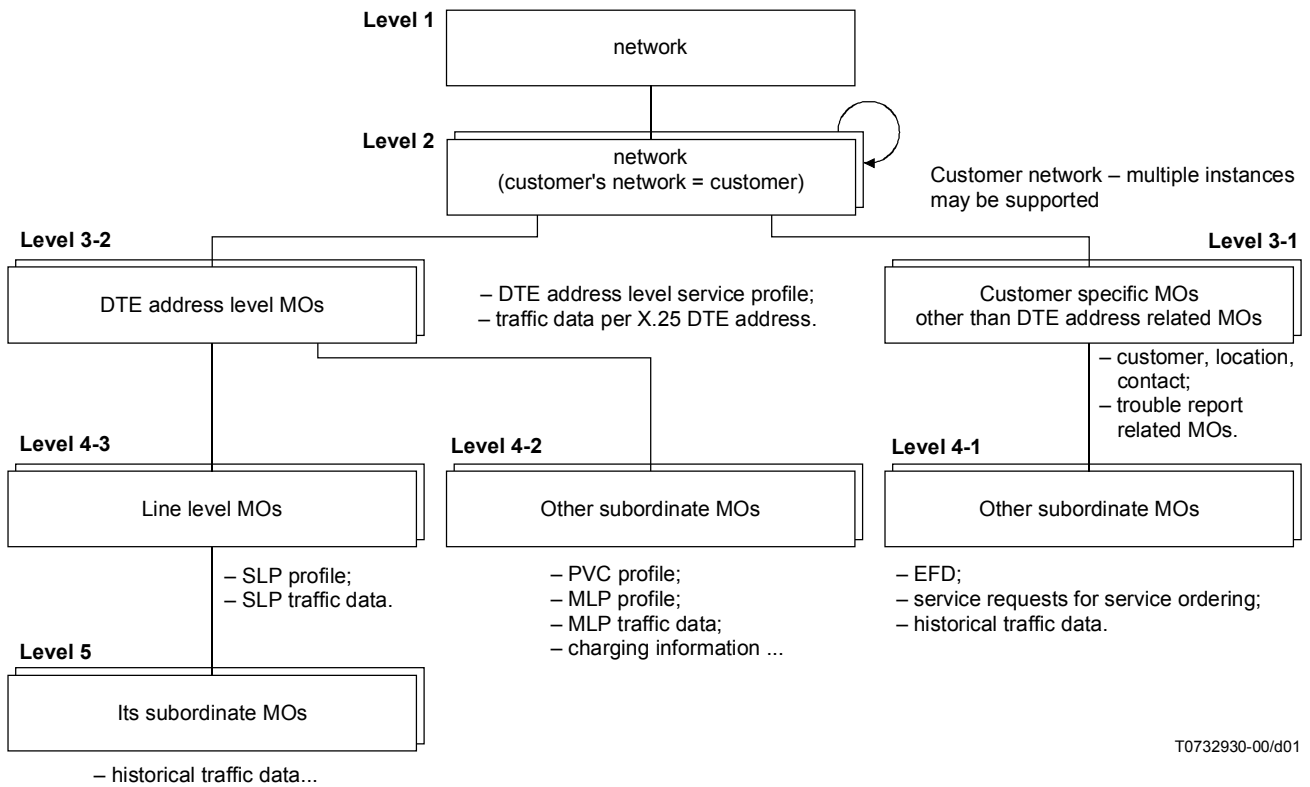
Level 1
network

Level 2
network
(customer's network = customer)

Customer network – multiple instances may be supported

Level 3-2
DTE address level MOs

– DTE address level service profile;
– traffic data per X.25 DTE address.

Level 3-1
Customer specific MOs other than DTE address related MOs

– customer, location, contact;
– trouble report related MOs.

Level 4-3
Line level MOs

Level 4-2
Other subordinate MOs

Level 4-1
Other subordinate MOs

– SLP profile;
– SLP traffic data.

– PVC profile;
– MLP profile;
– MLP traffic data;
– charging information ...

– EFD;
– service requests for service ordering;
– historical traffic data.

Level 5
Its subordinate MOs

– historical traffic data...

T0732930-00/d01